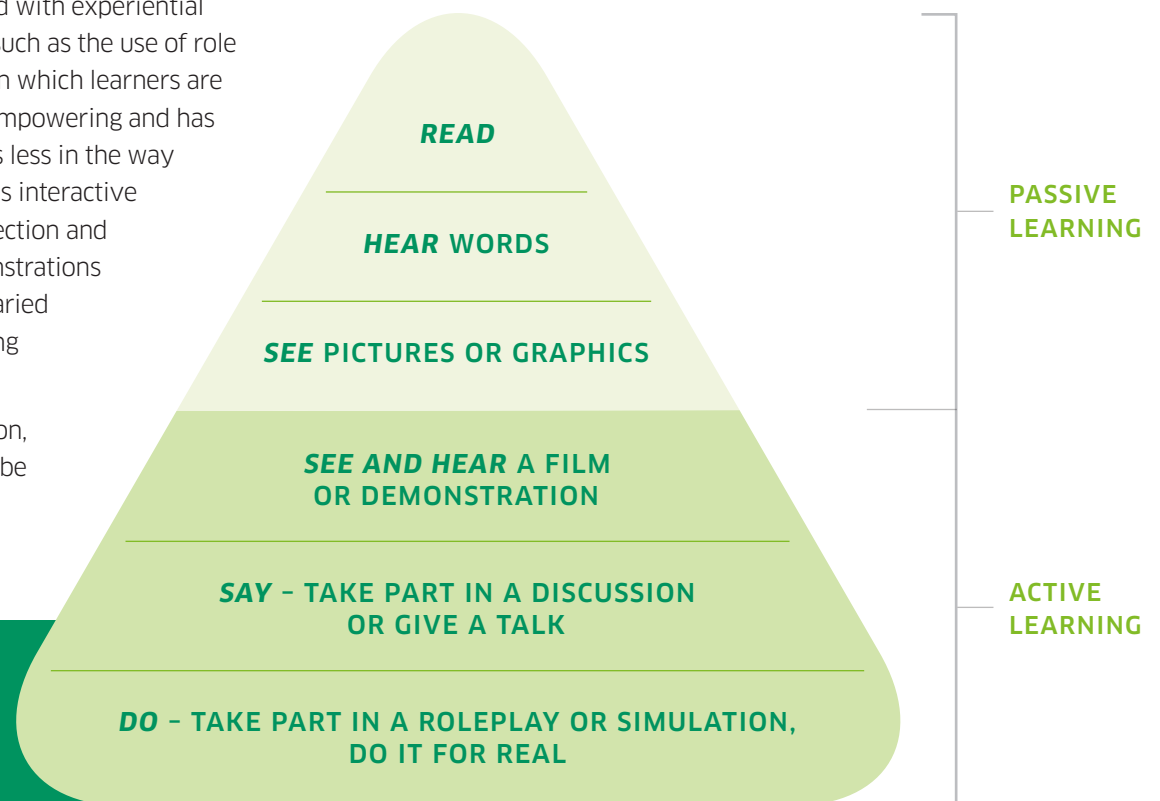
d with experiential
uch as the use of role
n which learners are
mpowering and has
s less in the way
s interactive
ection and
nstrations
aried
ng

on,
be

READ

HEAR WORDS

SEE PICTURES OR GRAPHICS

SEE AND HEAR A FILM OR DEMONSTRATION

SAY – TAKE PART IN A DISCUSSION OR GIVE A TALK

DO – TAKE PART IN A ROLEPLAY OR SIMULATION, DO IT FOR REAL

PASSIVE LEARNING

ACTIVE LEARNING